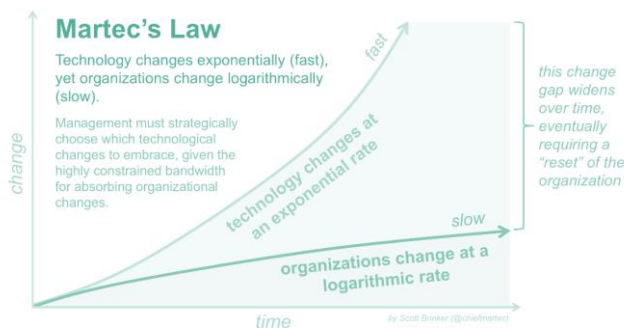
Martec's Law

Technology changes exponentially (fast), yet organizations change logarithmically (slow).

Management must strategically choose which technological changes to embrace, given the highly constrained bandwidth for absorbing organizational changes.

change

fast

technology changes at an exponential rate

slow

organizations change at a logarithmic rate

this change gap widens over time, eventually requiring a "reset" of the organization

time

by Scott Brinker (@chiefmartec)